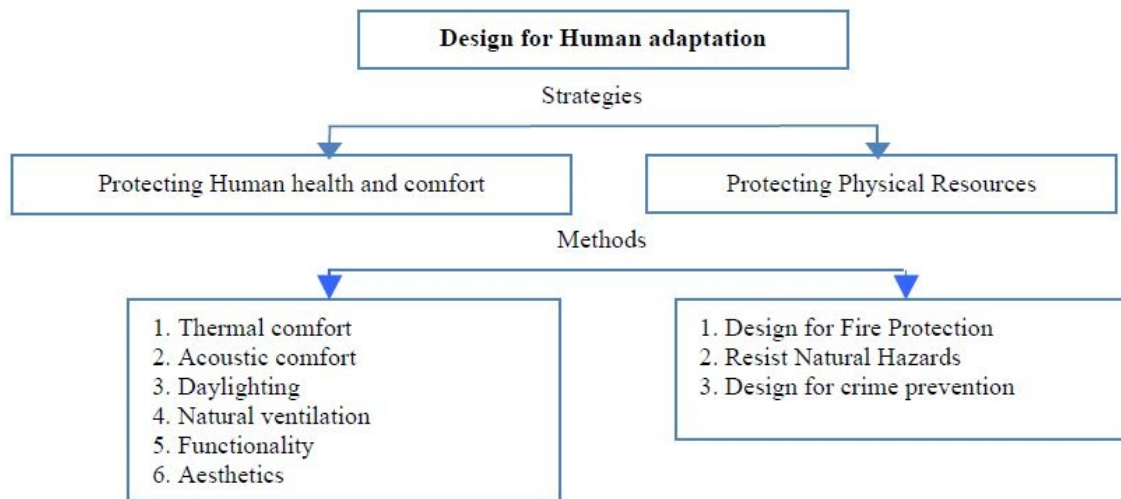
**Design for Human adaptation**

Strategies

Protecting Human health and comfort

Protecting Physical Resources

Methods

1. Thermal comfort
2. Acoustic comfort
3. Daylighting
4. Natural ventilation
5. Functionality
6. Aesthetics

1. Design for Fire Protection
2. Resist Natural Hazards
3. Design for crime prevention